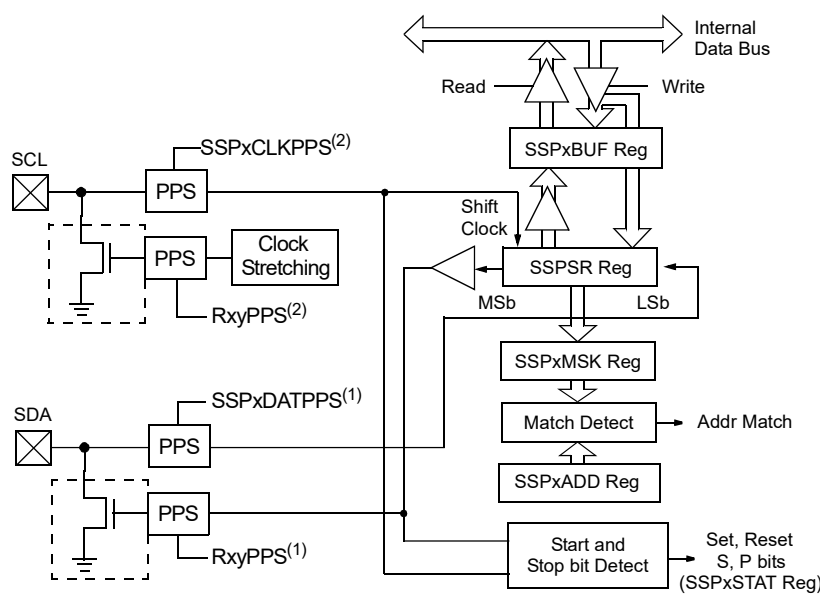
Internal Data Bus

Read

Write

SSPxCLKPPS$^{(2)}$

SCL

PPS

SSPxBUF Reg

Shift Clock

PPS

Clock Stretching

SSPSR Reg

RxyPPS$^{(2)}$

MSb

LSb

SSPxMSK Reg

SSPxDATPPS$^{(1)}$

SDA

Match Detect

Addr Match

PPS

SSPxADD Reg

PPS

RxyPPS$^{(1)}$

Start and Stop bit Detect

Set, Reset S, P bits (SSPxSTAT Reg)